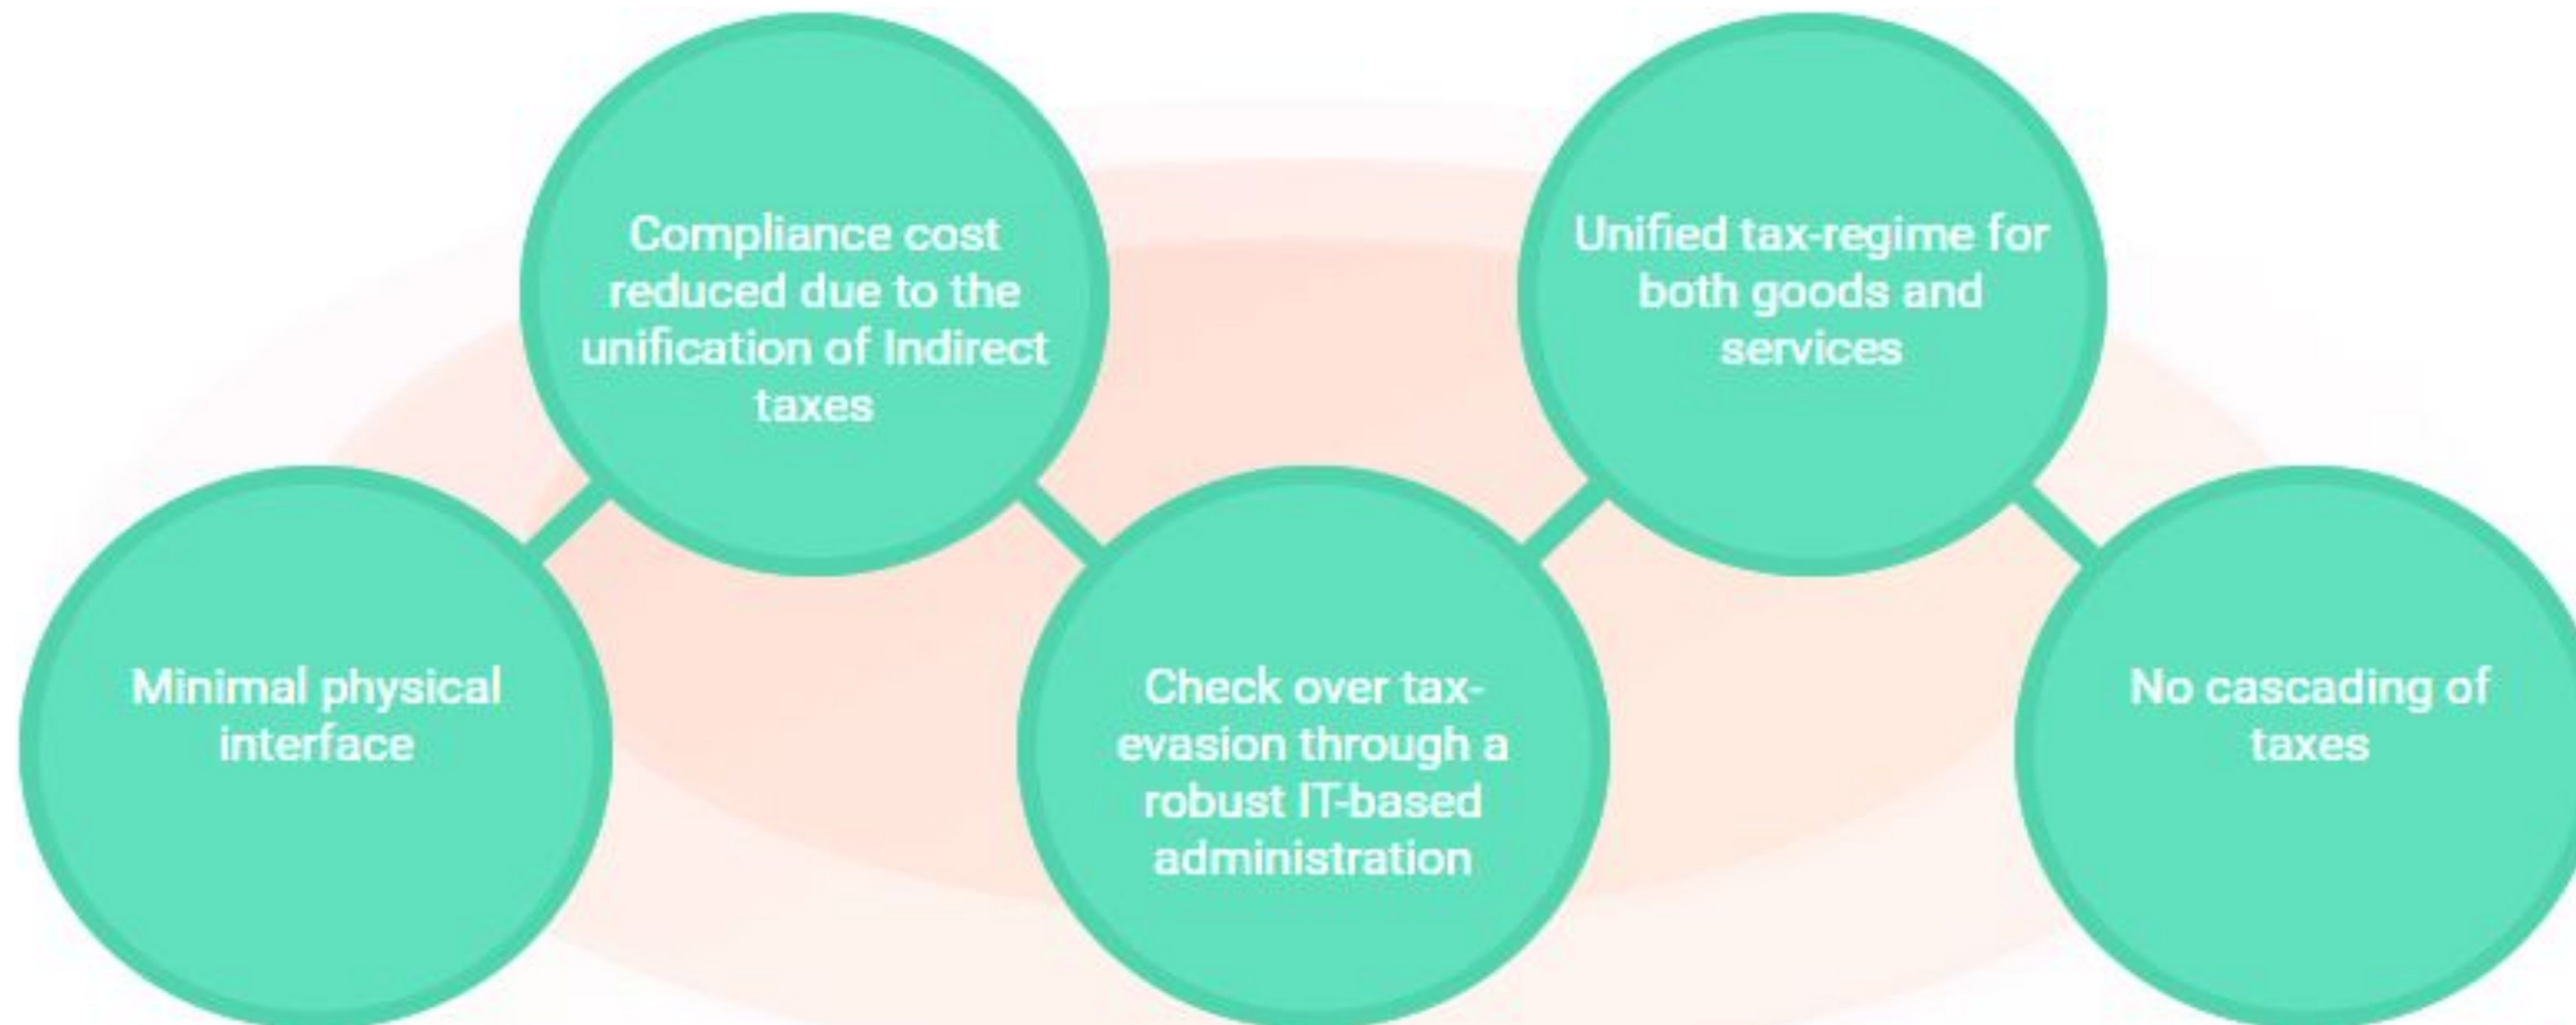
Compliance cost reduced due to the unification of Indirect taxes

Unified tax-regime for both goods and services

Minimal physical interface

Check over tax-evasion through a robust IT-based administration

No cascading of taxes